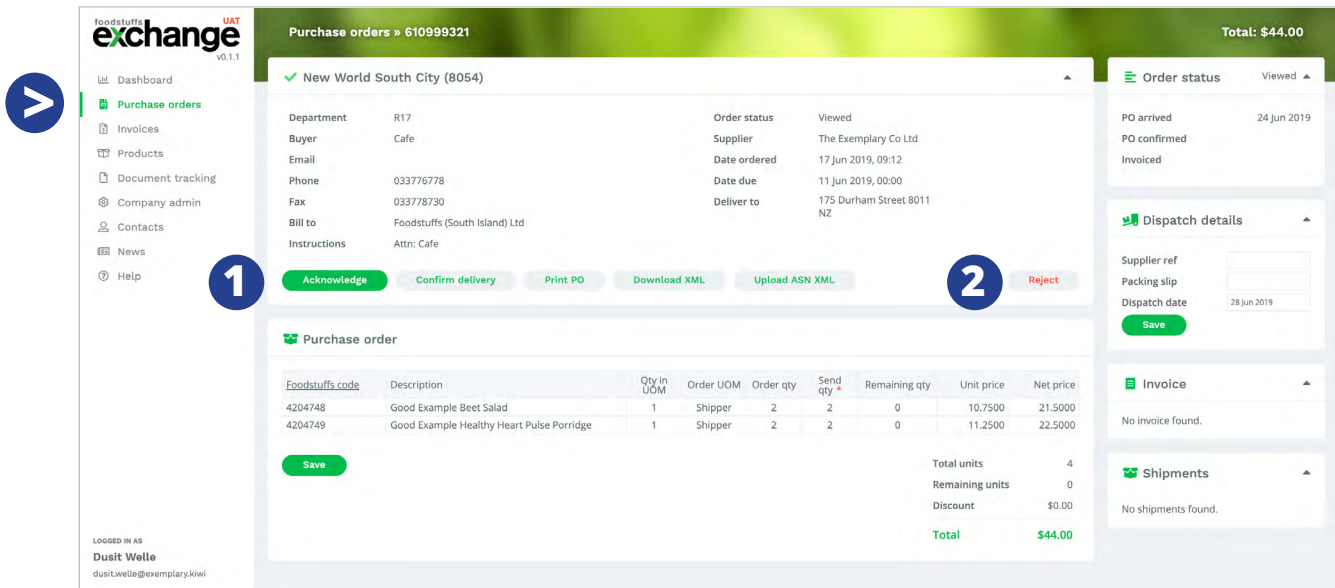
foodstuffs exchange UAT
v0.1.1

Dashboard
Purchase orders
Invoices
Products
Document tracking
Company admin
Contacts
News
Help

LOGGED IN AS
Dusit Welle
dusit.welle@exemplary.kiwi

Purchase orders » 610999321

Total: $44.00

New World South City (8054)

Department R17
Buyer Cafe
Email
Phone 033776778
Fax 033778730
Bill to Foodstuffs (South Island) Ltd
Instructions Attn: Cafe

Order status Viewed
Supplier The Exemplary Co Ltd
Date ordered 17 Jun 2019, 09:12
Date due 11 Jun 2019, 00:00
Deliver to 175 Durham Street 8011 NZ

1
Acknowledge
Confirm delivery
Print PO
Download XML
Upload ASN XML
2
Reject

Purchase order

| Foodstuffs code | Description | Qty in UOM | Order UOM | Order qty | Send qty * | Remaining qty | Unit price | Net price |
|---|---|---|---|---|---|---|---|---|
| 4204748 | Good Example Beet Salad | 1 | Shipper | 2 | 2 | 0 | 10.7500 | 21.5000 |
| 4204749 | Good Example Healthy Heart Pulse Porridge | 1 | Shipper | 2 | 2 | 0 | 11.2500 | 22.5000 |

Save

Total units 4
Remaining units 0
Discount $0.00
Total $44.00

Order status
Viewed
PO arrived 24 Jun 2019
PO confirmed
Invoiced

Dispatch details
Supplier ref
Packing slip
Dispatch date 28 Jun 2019
Save

Invoice
No invoice found.

Shipments
No shipments found.